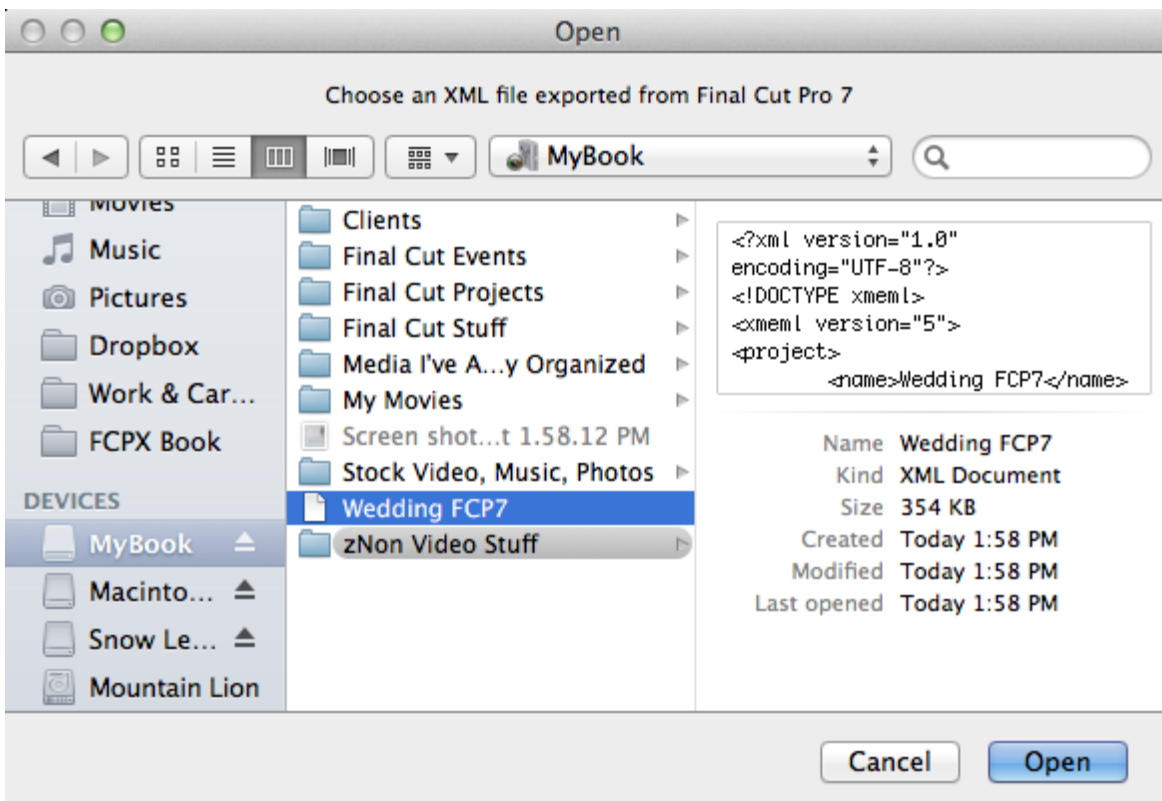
Open

Choose an XML file exported from Final Cut Pro 7

MyBook

Movies
Music
Pictures
Dropbox
Work & Car...
FCPX Book
DEVICES
MyBook
Macinto...
Snow Le...
Mountain Lion

Clients
Final Cut Events
Final Cut Projects
Final Cut Stuff
Media I've A...y Organized
My Movies
Screen shot...t 1.58.12 PM
Stock Video, Music, Photos
Wedding FCP7
zNon Video Stuff

<?xml version="1.0" encoding="UTF-8"?>
<!DOCTYPE xmeml>
<xmeml version="5">
<project>
<name>Wedding FCP7</name>

Name Wedding FCP7
Kind XML Document
Size 354 KB
Created Today 1:58 PM
Modified Today 1:58 PM
Last opened Today 1:58 PM

Cancel
Open